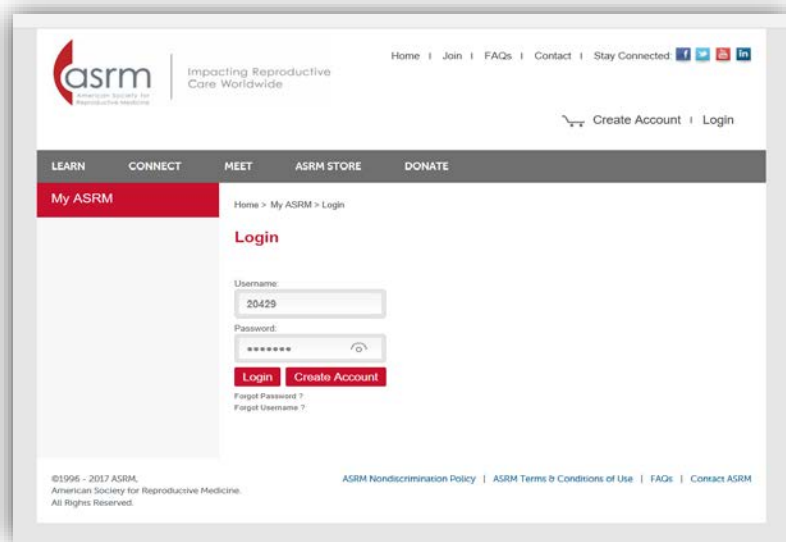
asrm
American Society for Reproductive Medicine

Impacting Reproductive Care Worldwide

Home | Join | FAQs | Contact | Stay Connected

Create Account | Login

LEARN CONNECT MEET ASRM STORE DONATE

My ASRM

Home > My ASRM > Login

Login

Username:
20429
Password:
•••••••

Login Create Account

Forgot Password ?
Forgot Username ?

©1996 - 2017 ASRM,
American Society for Reproductive Medicine.
All Rights Reserved.

ASRM Nondiscrimination Policy | ASRM Terms & Conditions of Use | FAQs | Contact ASRM